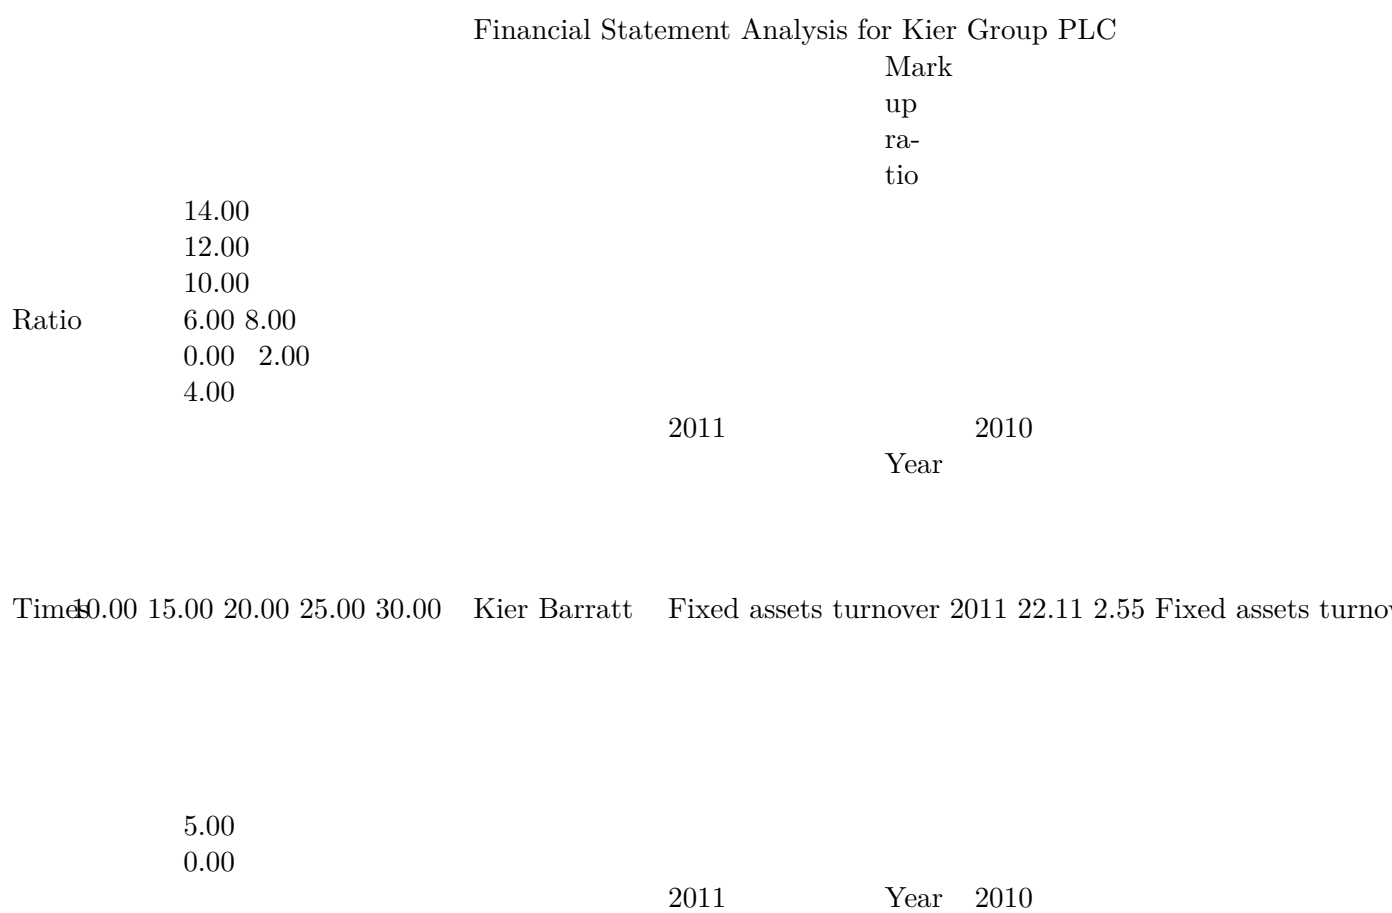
Financial Statement Analysis for Kier Group PLC

Mark up ratio

14.00
12.00
10.00
Ratio 6.00 8.00
0.00 2.00
4.00

2011 2010
Year

Times10.00 15.00 20.00 25.00 30.00 Kier Barratt Fixed assets turnover 2011 22.11 2.55 Fixed assets turno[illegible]

5.00
0.00

2011 Year 2010